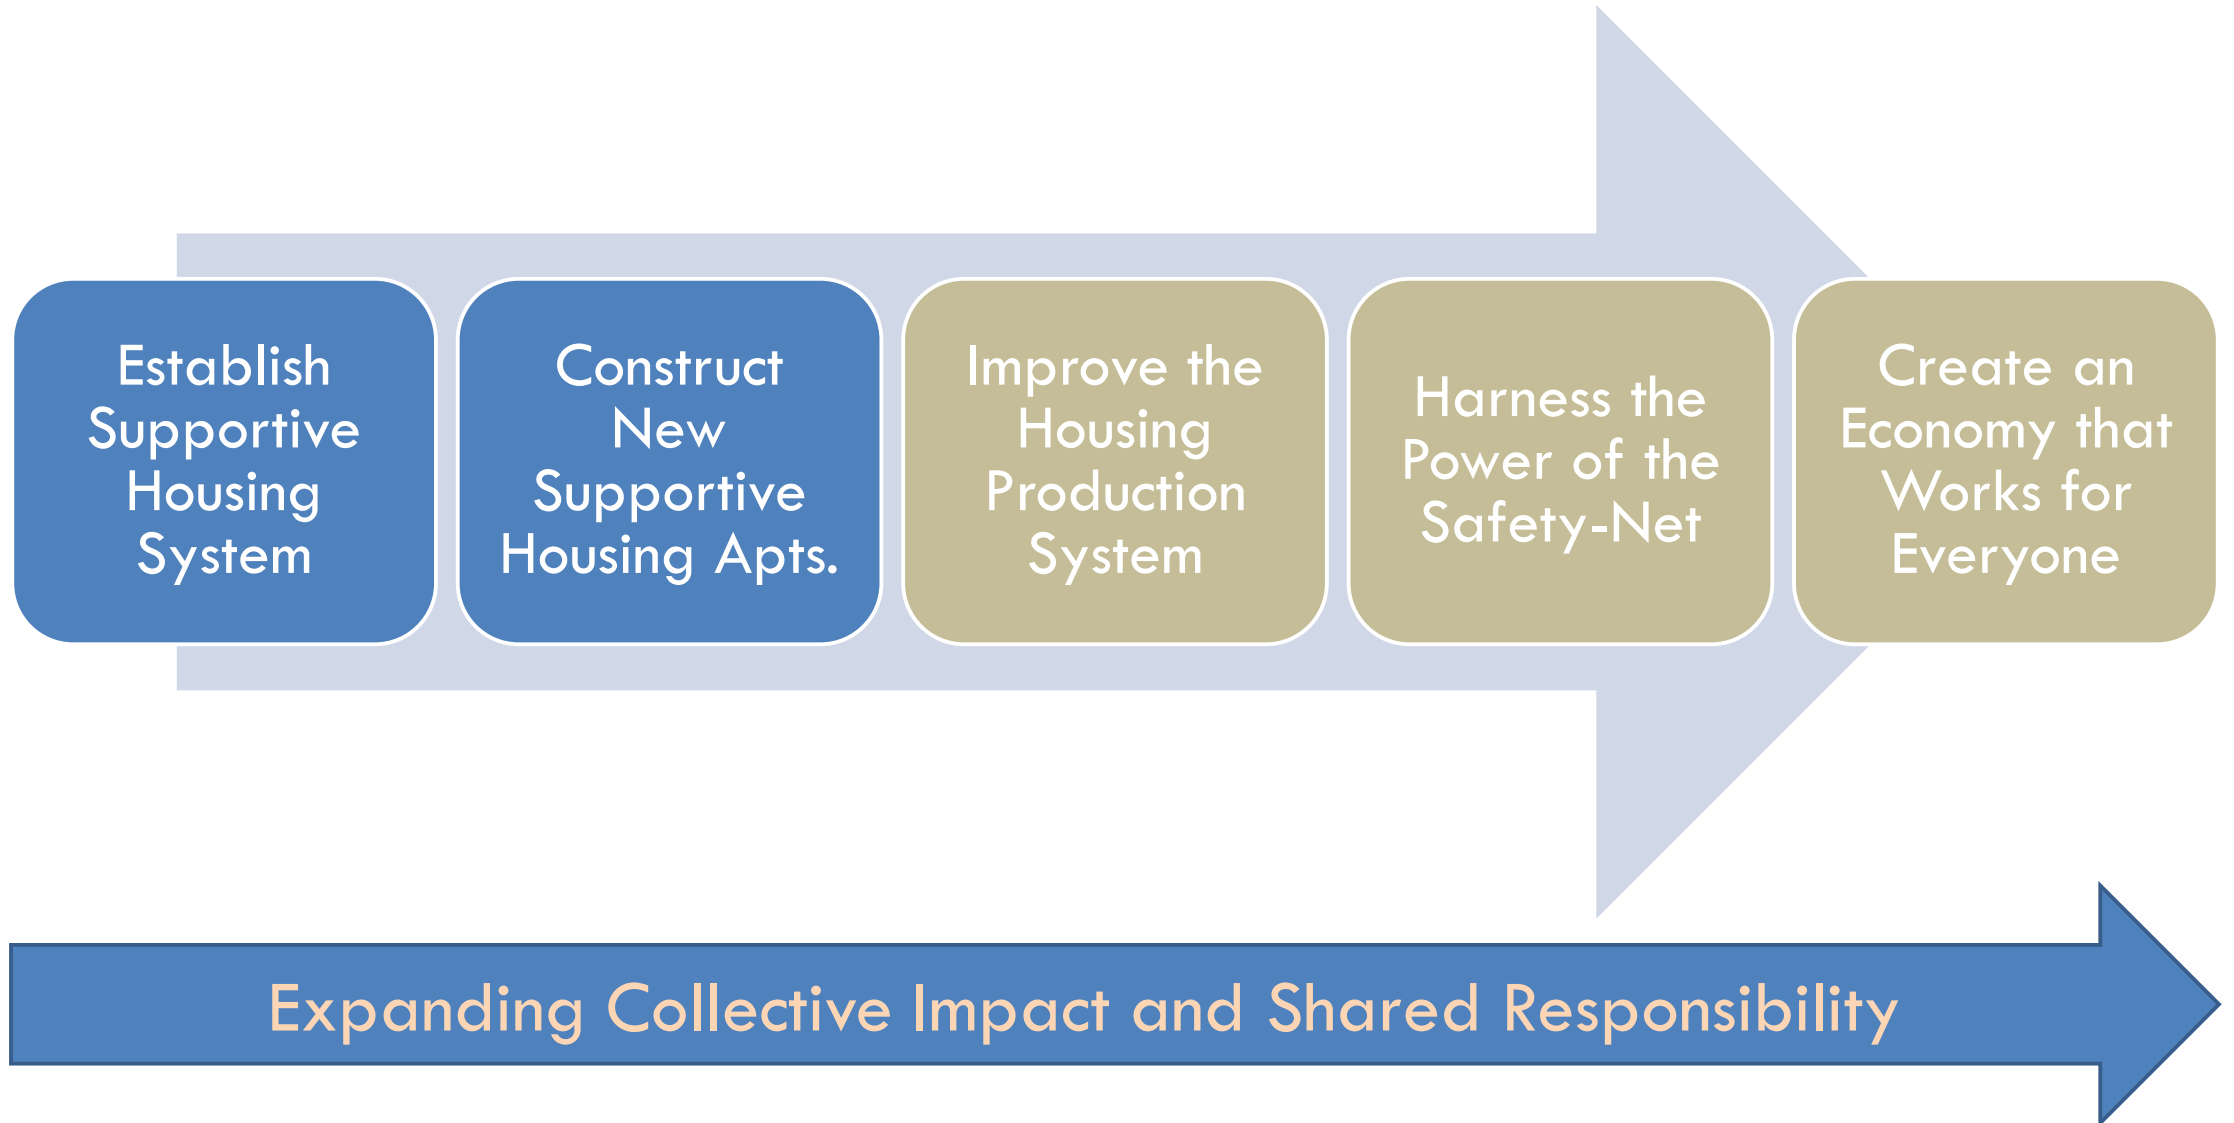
Establish Supportive Housing System

Construct New Supportive Housing Apts.

Improve the Housing Production System

Harness the Power of the Safety-Net

Create an Economy that Works for Everyone

Expanding Collective Impact and Shared Responsibility